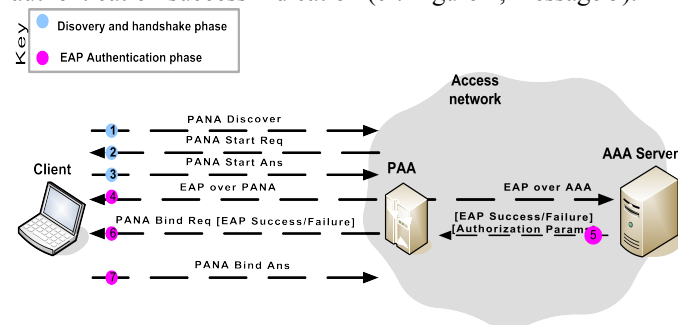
Key
Disovery and handshake phase
EAP Authentication phase

Access network

Client
PAA
AAA Server

1 PANA Discover
2 PANA Start Req
3 PANA Start Ans
4 EAP over PANA
6 PANA Bind Req [EAP Success/Failure]
7 PANA Bind Ans

EAP over AAA
[EAP Success/Failure]
[Authorization Params]
5